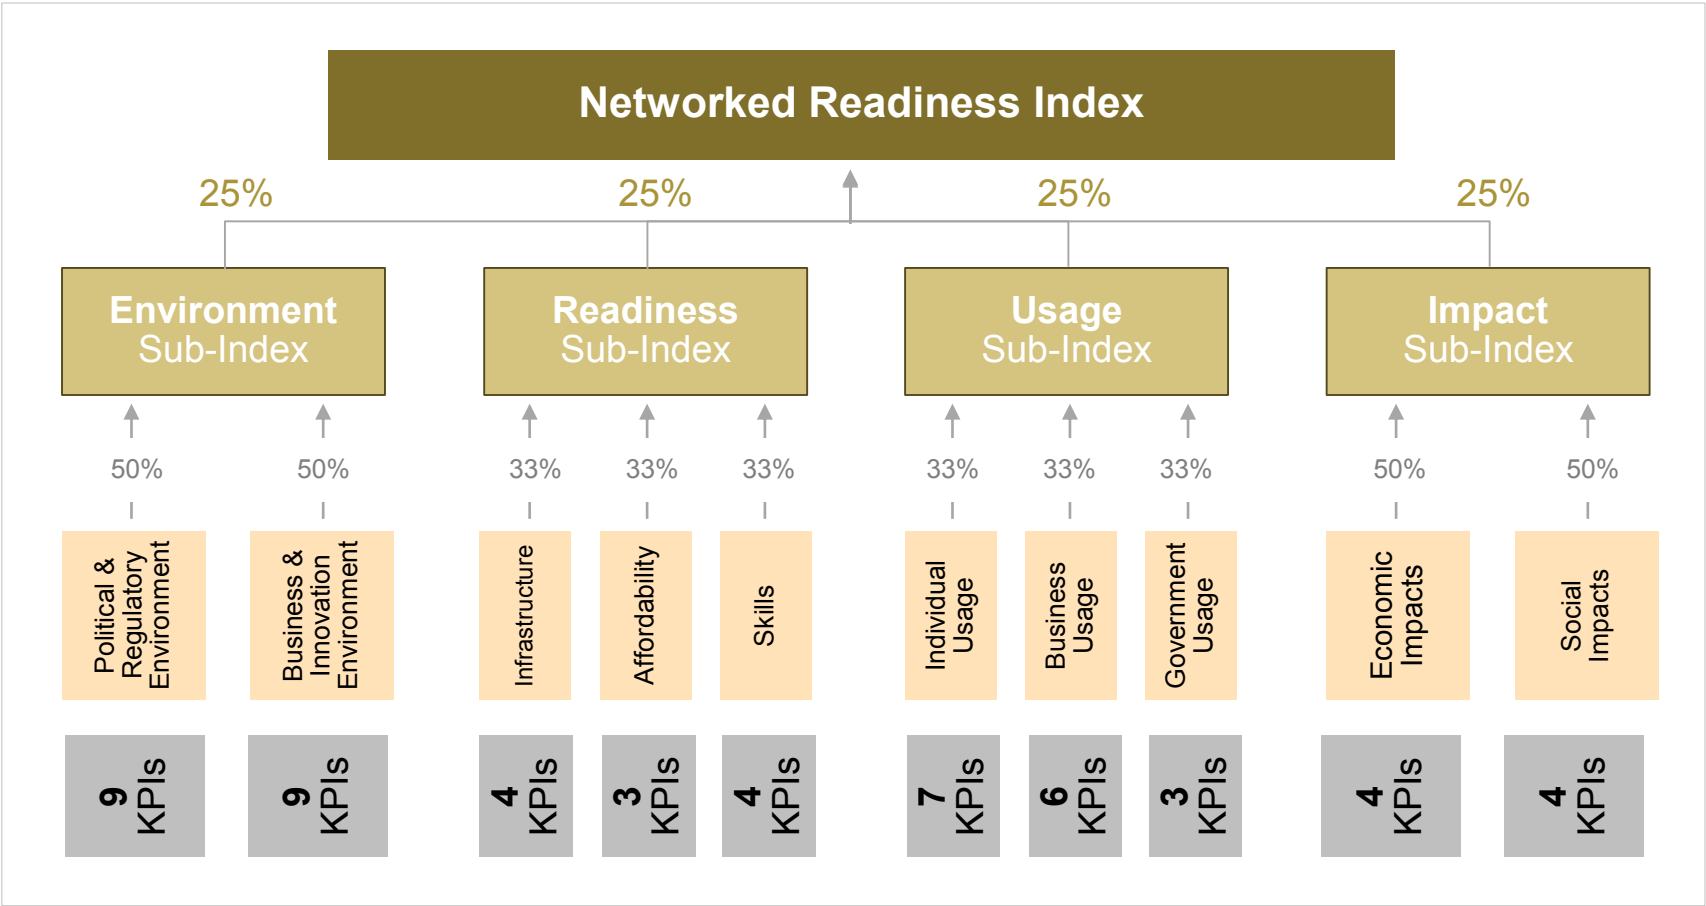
Networked Readiness Index

25%
25%
25%
25%

Environment Sub-Index
Readiness Sub-Index
Usage Sub-Index
Impact Sub-Index

50%
50%
33%
33%
33%
33%
33%
33%
50%
50%

Political & Regulatory Environment
Business & Innovation Environment
Infrastructure
Affordability
Skills
Individual Usage
Business Usage
Government Usage
Economic Impacts
Social Impacts

9 KPIs
9 KPIs
4 KPIs
3 KPIs
4 KPIs
7 KPIs
6 KPIs
3 KPIs
4 KPIs
4 KPIs